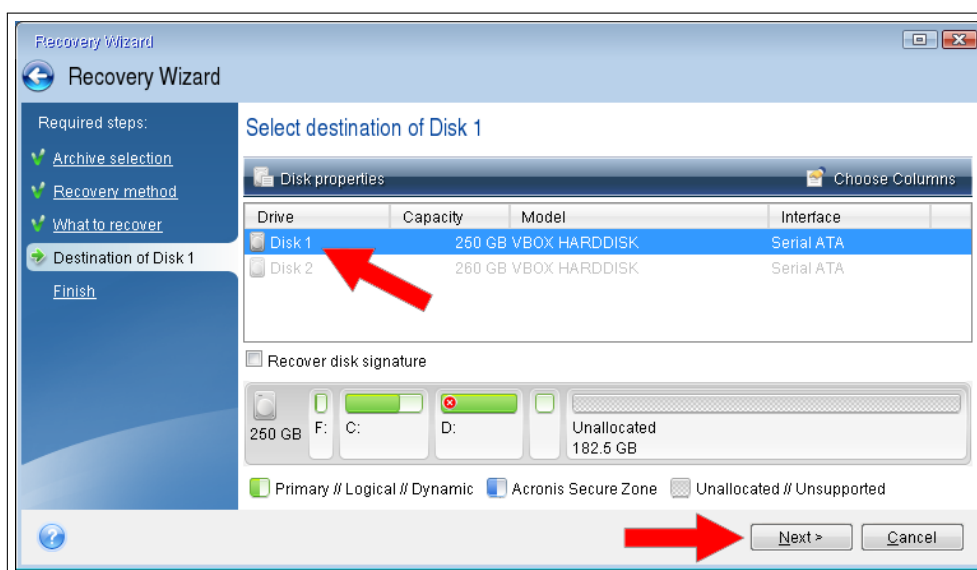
Recovery Wizard

Recovery Wizard

Required steps:

Archive selection

Recovery method

What to recover

Destination of Disk 1

Finish

Select destination of Disk 1

Disk properties

Choose Columns

| Drive | Capacity | Model | Interface |
|---|---|---|---|
| Disk 1 | 250 GB | VBOX HARDDISK | Serial ATA |
| Disk 2 | 260 GB | VBOX HARDDISK | Serial ATA |

Recover disk signature

250 GB F: C: D: Unallocated 182.5 GB

Primary // Logical // Dynamic Acronis Secure Zone Unallocated // Unsupported

Next >

Cancel